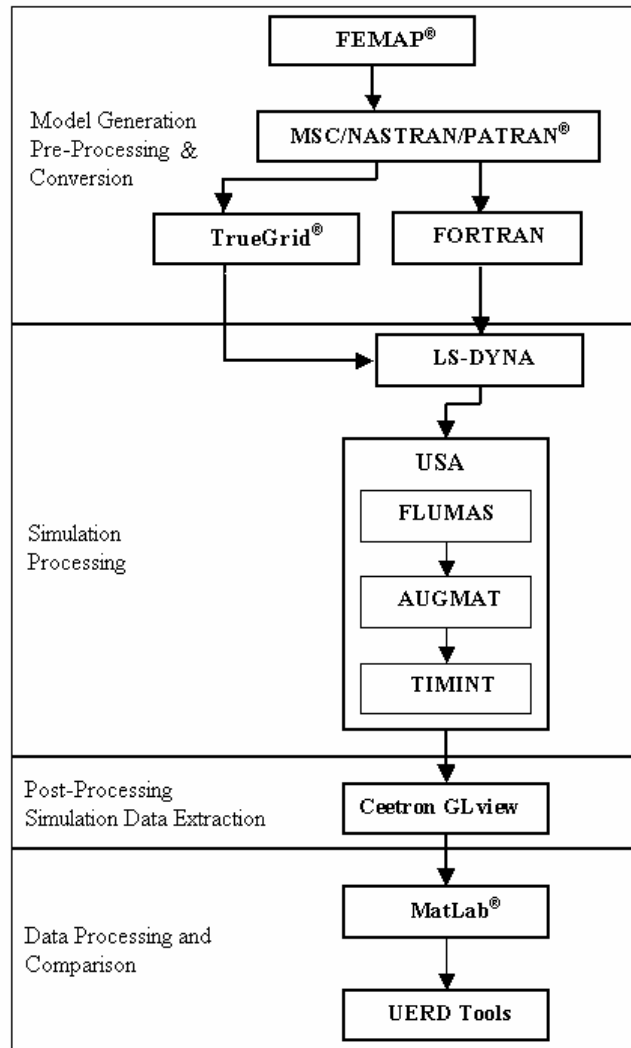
FEMAP®

Model Generation Pre-Processing & Conversion

MSC/NASTRAN/PATRAN®

TrueGrid®

FORTRAN

LS-DYNA

Simulation Processing

USA

FLUMAS

AUGMAT

TIMINT

Post-Processing Simulation Data Extraction

Ceetron GLview

Data Processing and Comparison

MatLab®

UERD Tools